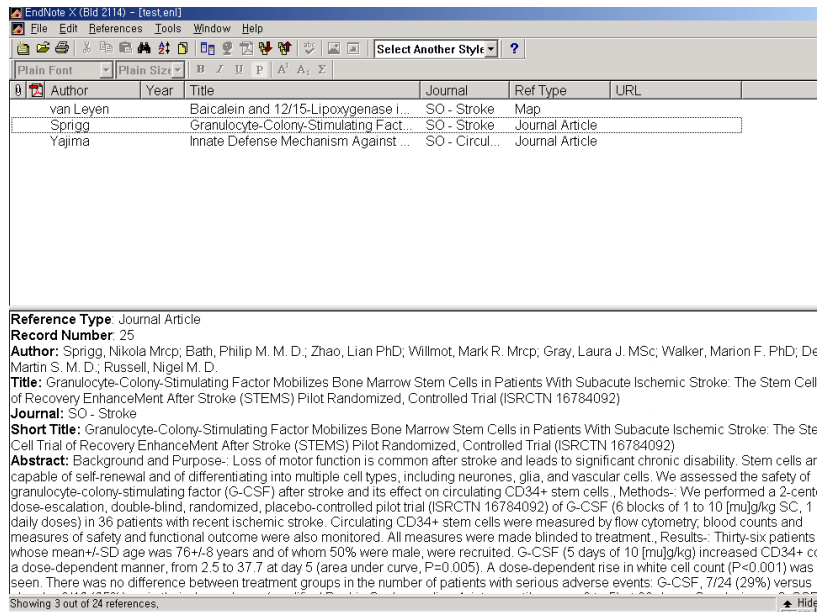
EndNote X (Bld 2114) - [test.enl]

File Edit References Tools Window Help

Select Another Style ?

Plain Font Plain Size B I U P A¹ A₁ Σ

| | Author | Year | Title | Journal | Ref Type | URL |
|---|---|---|---|---|---|---|
| | van Leyen | | Baicalein and 12/15-Lipoxygenase i... | SO - Stroke | Map | |
| | Sprigg | | Granulocyte-Colony-Stimulating Fact... | SO - Stroke | Journal Article | |
| | Yajima | | Innate Defense Mechanism Against ... | SO - Circul... | Journal Article | |

Reference Type: Journal Article
Record Number: 25
Author: Sprigg, Nikola Mrcp; Bath, Philip M. M. D.; Zhao, Lian PhD; Willmot, Mark R. Mrcp; Gray, Laura J. MSc; Walker, Marion F. PhD; De Martin S. M. D.; Russell, Nigel M. D.
Title: Granulocyte-Colony-Stimulating Factor Mobilizes Bone Marrow Stem Cells in Patients With Subacute Ischemic Stroke: The Stem Cell of Recovery EnhanceMent After Stroke (STEMS) Pilot Randomized, Controlled Trial (ISRCTN 16784092)
Journal: SO - Stroke
Short Title: Granulocyte-Colony-Stimulating Factor Mobilizes Bone Marrow Stem Cells in Patients With Subacute Ischemic Stroke: The Ste Cell Trial of Recovery EnhanceMent After Stroke (STEMS) Pilot Randomized, Controlled Trial (ISRCTN 16784092)
Abstract: Background and Purpose-: Loss of motor function is common after stroke and leads to significant chronic disability. Stem cells ar capable of self-renewal and of differentiating into multiple cell types, including neurones, glia, and vascular cells. We assessed the safety of granulocyte-colony-stimulating factor (G-CSF) after stroke and its effect on circulating CD34+ stem cells., Methods-: We performed a 2-cent dose-escalation, double-blind, randomized, placebo-controlled pilot trial (ISRCTN 16784092) of G-CSF (6 blocks of 1 to 10 [mu]g/kg SC, 1 daily doses) in 36 patients with recent ischemic stroke. Circulating CD34+ stem cells were measured by flow cytometry; blood counts and measures of safety and functional outcome were also monitored. All measures were made blinded to treatment., Results-: Thirty-six patients whose mean+/-SD age was 76+/-8 years and of whom 50% were male, were recruited. G-CSF (5 days of 10 [mu]g/kg) increased CD34+ c a dose-dependent manner, from 2.5 to 37.7 at day 5 (area under curve, P=0.005). A dose-dependent rise in white cell count (P<0.001) was seen. There was no difference between treatment groups in the number of patients with serious adverse events: G-CSF, 7/24 (29%) versus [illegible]

Showing 3 out of 24 references. Hide